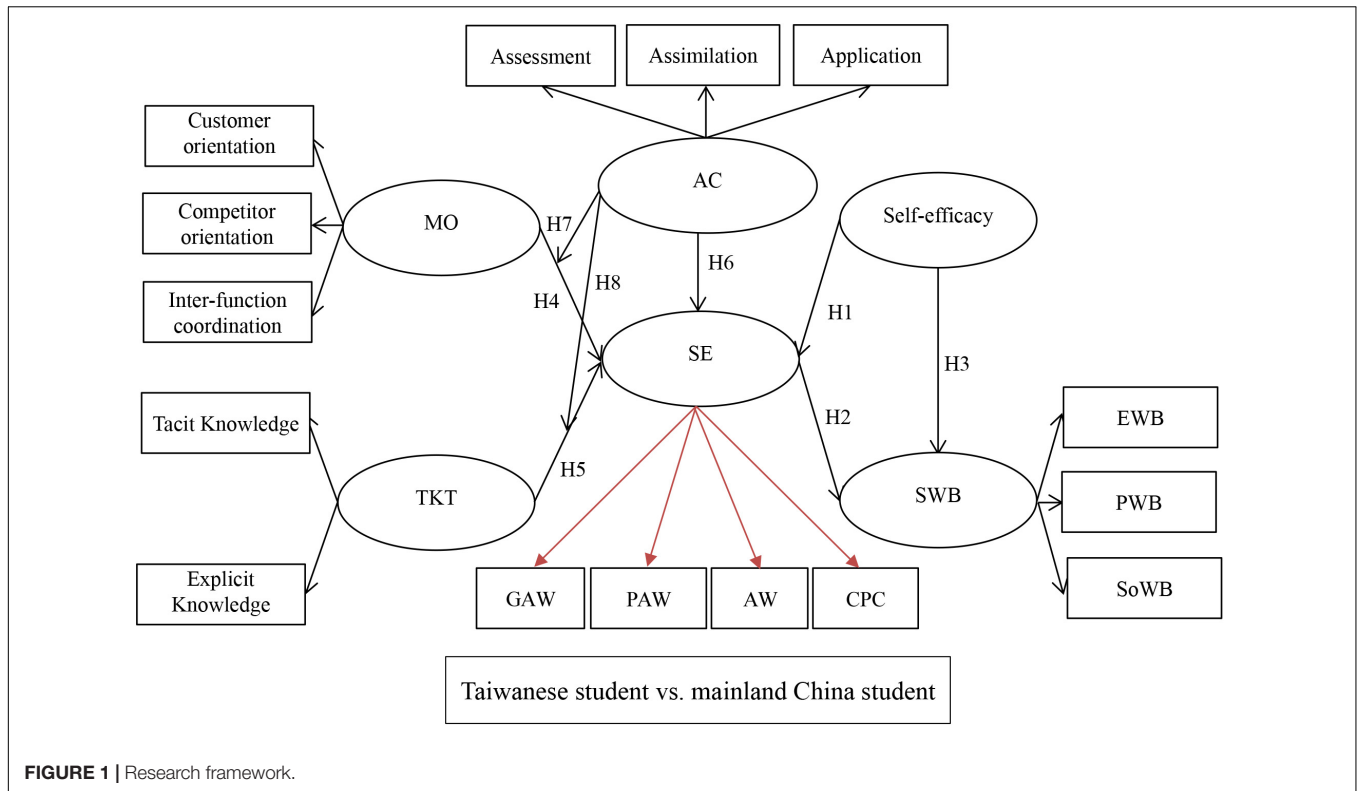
Assessment

Assimilation

Application

Customer orientation

Competitor orientation

Inter-function coordination

MO

AC

Self-efficacy

H7

H6

H8

H4

H1

SE

H3

Tacit Knowledge

H2

EWB

H5

TKT

SWB

PWB

Explicit Knowledge

GAW

PAW

AW

CPC

SoWB

Taiwanese student vs. mainland China student

FIGURE 1 | Research framework.